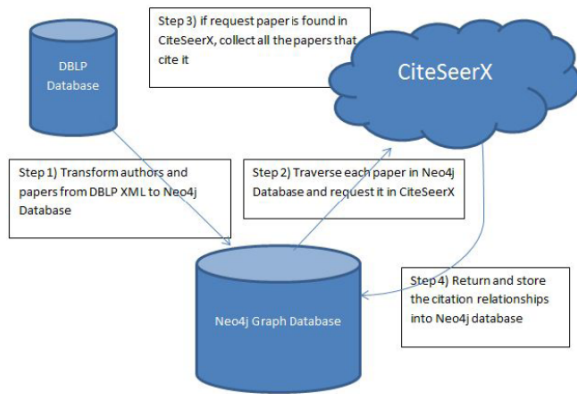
DBLP Database

Step 3) if request paper is found in CiteSeerX, collect all the papers that cite it

CiteSeerX

Step 1) Transform authors and papers from DBLP XML to Neo4j Database

Step 2) Traverse each paper in Neo4j Database and request it in CiteSeerX

Neo4j Graph Database

Step 4) Return and store the citation relationships into Neo4j database